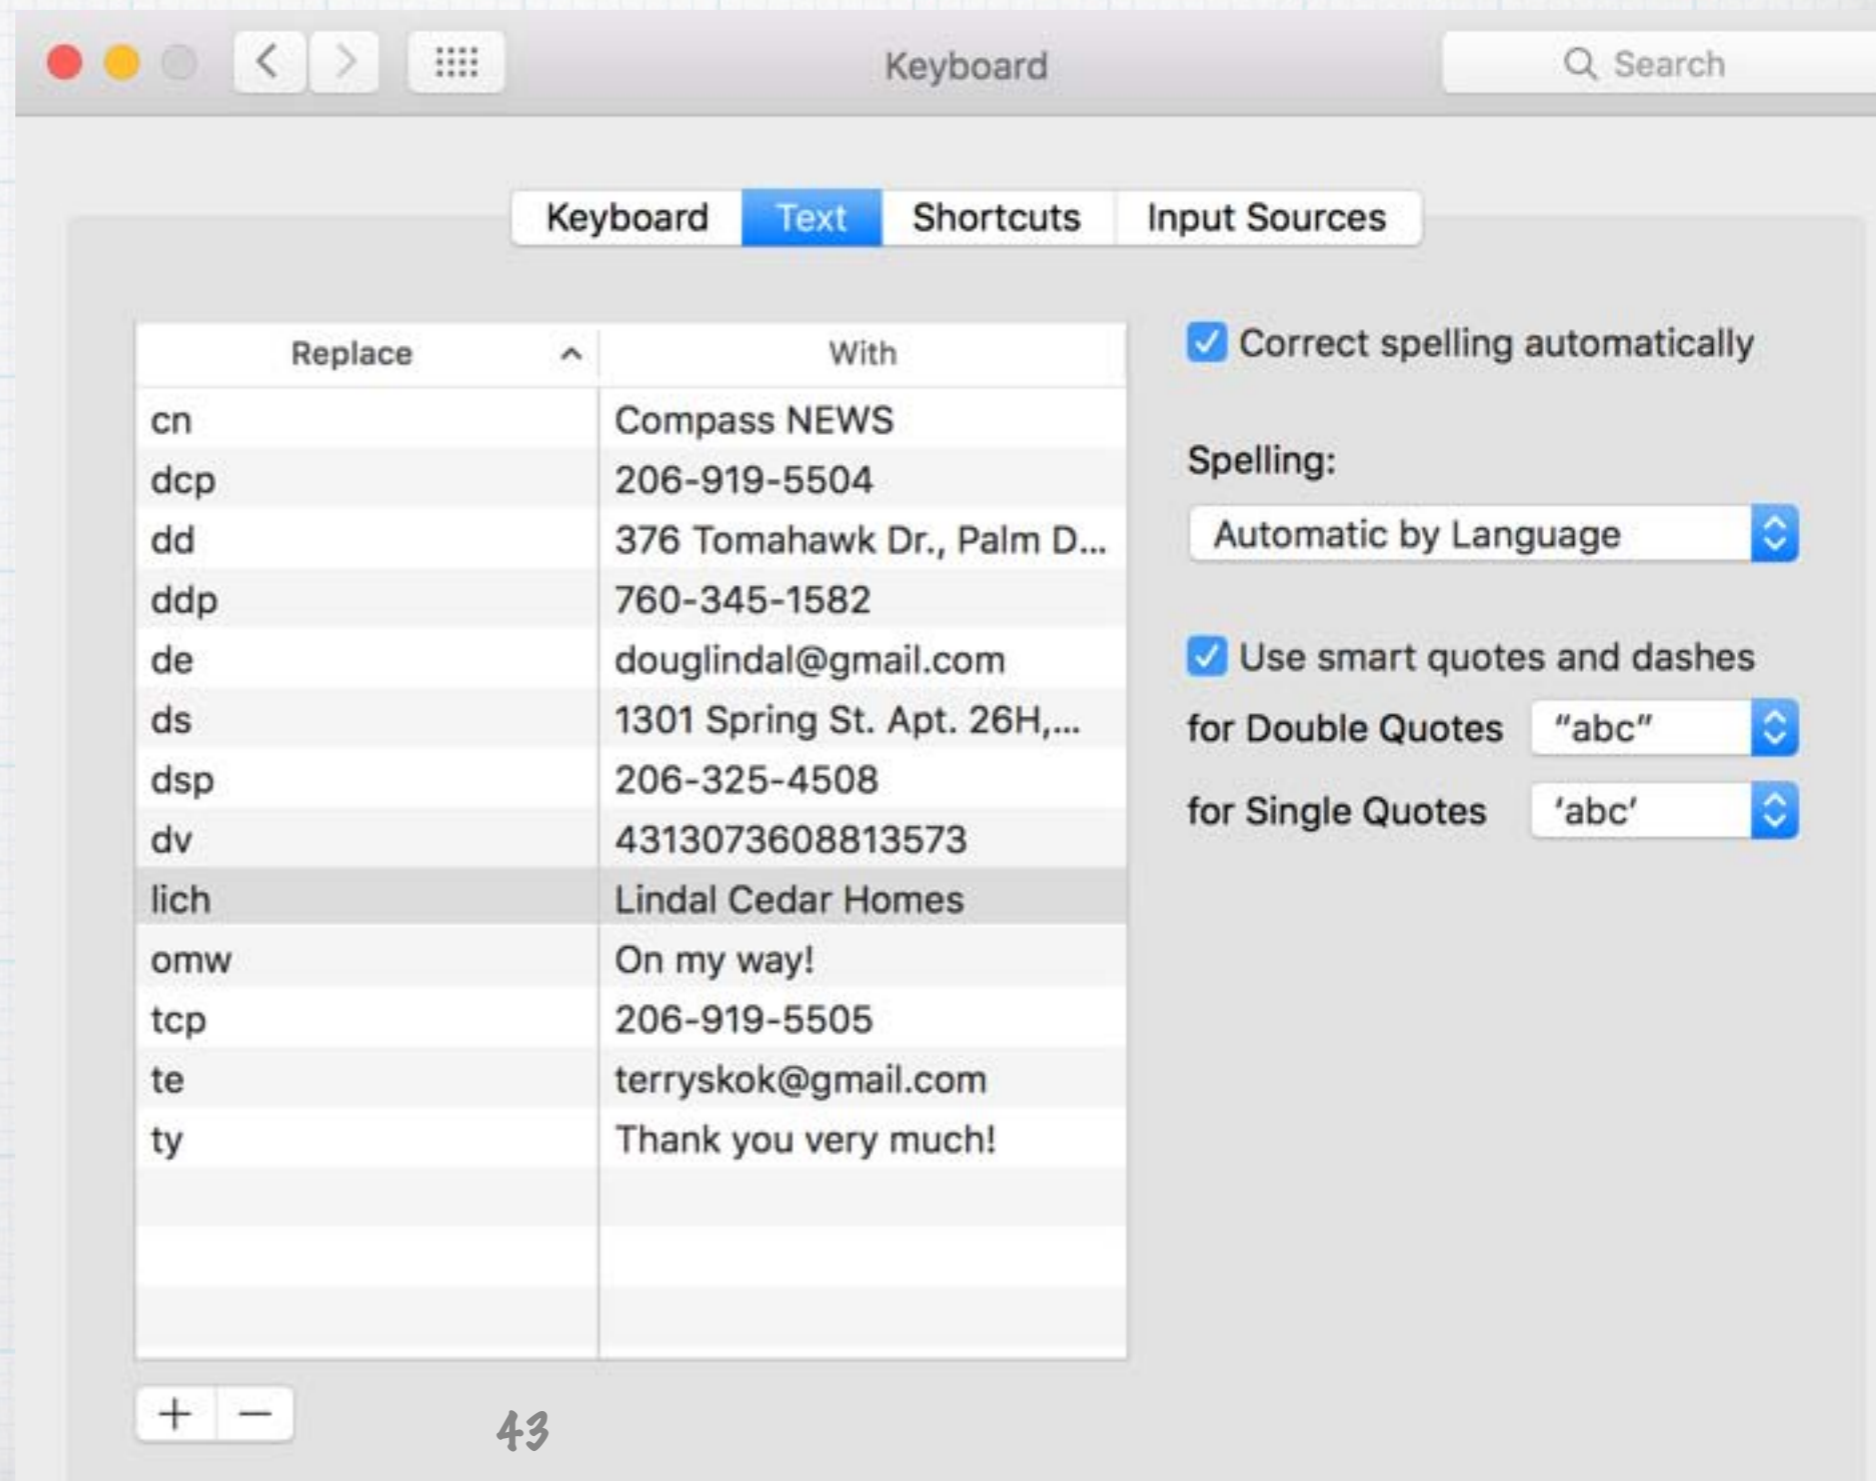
Keyboard

Search

Keyboard Text Shortcuts Input Sources

| Replace | With |
|---|---|
| cn | Compass NEWS |
| dcp | 206-919-5504 |
| dd | 376 Tomahawk Dr., Palm D... |
| ddp | 760-345-1582 |
| de | douglindal@gmail.com |
| ds | 1301 Spring St. Apt. 26H,... |
| dsp | 206-325-4508 |
| dv | 4313073608813573 |
| lich | Lindal Cedar Homes |
| omw | On my way! |
| tcp | 206-919-5505 |
| te | terryskok@gmail.com |
| ty | Thank you very much! |

+ −

Correct spelling automatically

Spelling:

Automatic by Language

Use smart quotes and dashes

for Double Quotes “abc”

for Single Quotes ‘abc’

43